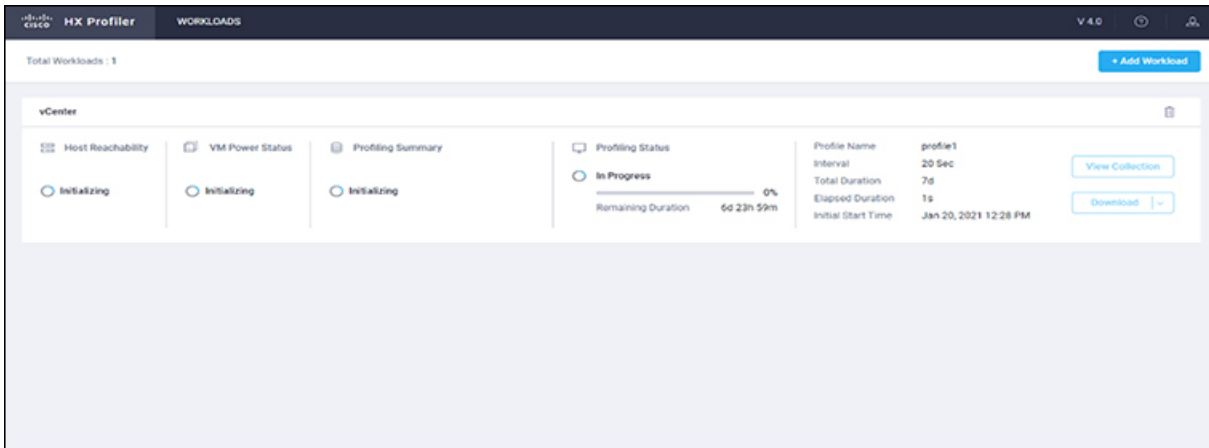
cisco HX Profiler WORKLOADS V 4.0

Total Workloads : 1

+ Add Workload

vCenter

Host Reachability

Initializing

VM Power Status

Initializing

Profiling Summary

Initializing

Profiling Status

In Progress

0%

Remaining Duration 6d 23h 59m

| Profile Name | profile1 |
|---|---|
| Interval | 20 Sec |
| Total Duration | 7d |
| Elapsed Duration | 1s |
| Initial Start Time | Jan 20, 2021 12:28 PM |

View Collection

Download